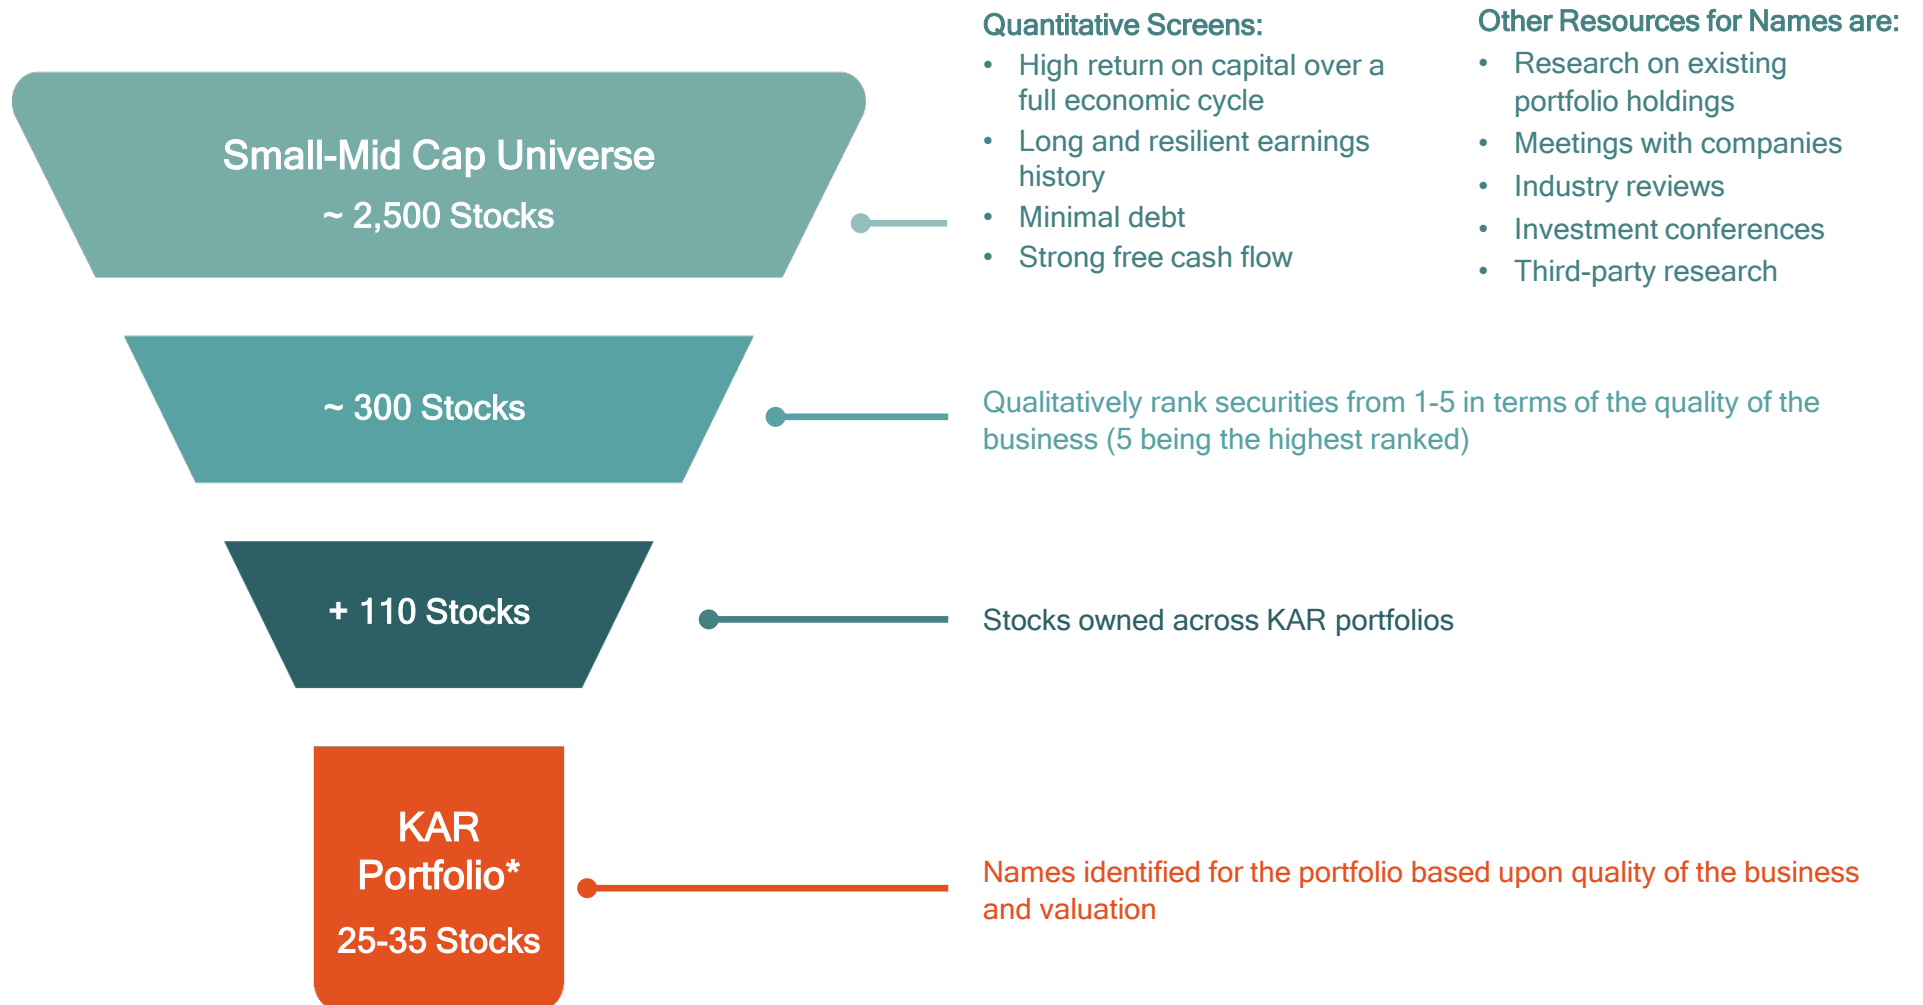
Small-Mid Cap Universe

~ 2,500 Stocks

Quantitative Screens:

- High return on capital over a full economic cycle
- Long and resilient earnings history
- Minimal debt
- Strong free cash flow

Other Resources for Names are:

- Research on existing portfolio holdings
- Meetings with companies
- Industry reviews
- Investment conferences
- Third-party research

~ 300 Stocks

Qualitatively rank securities from 1-5 in terms of the quality of the business (5 being the highest ranked)

+ 110 Stocks

Stocks owned across KAR portfolios

KAR Portfolio*

25-35 Stocks

Names identified for the portfolio based upon quality of the business and valuation